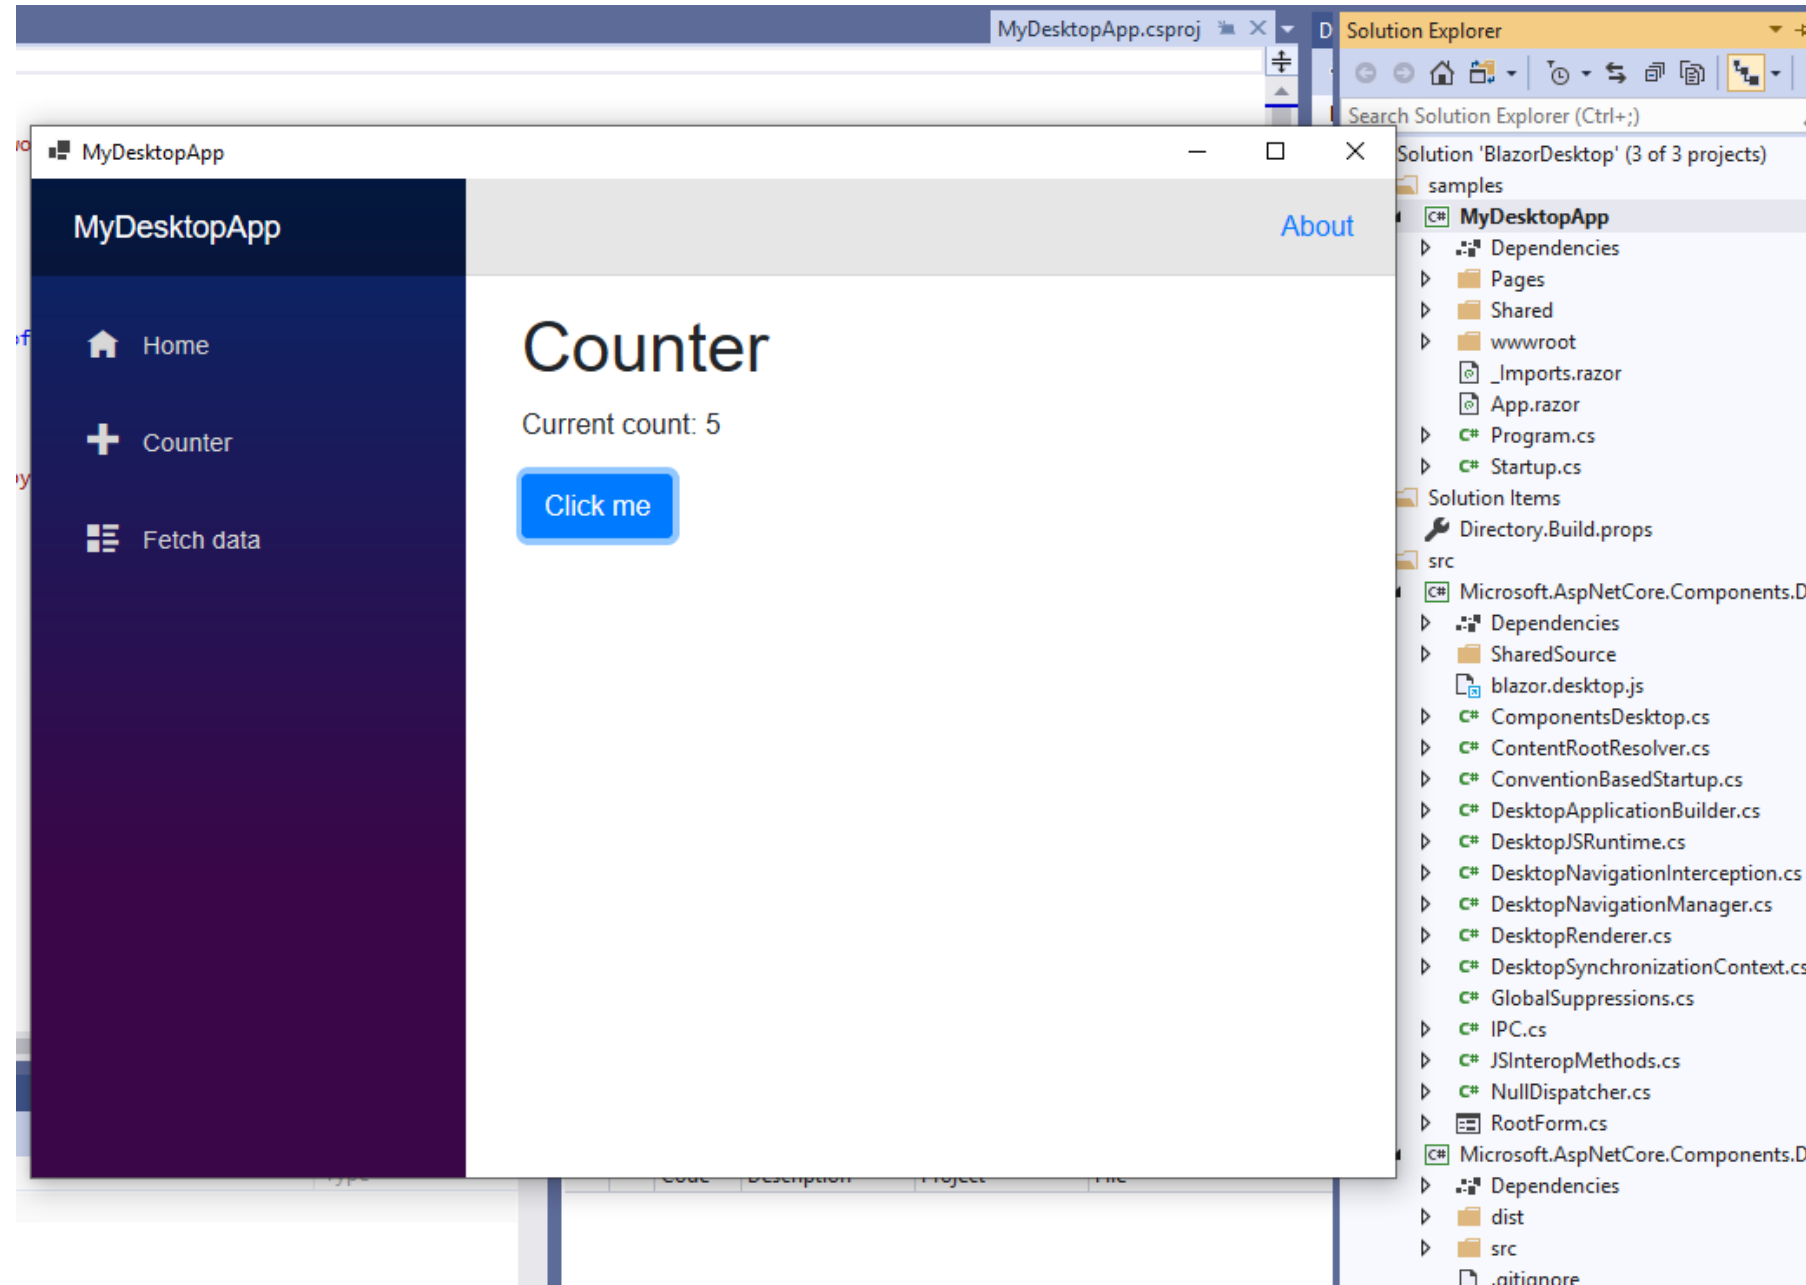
MyDesktopApp.csproj

Solution Explorer

Search Solution Explorer (Ctrl+;)

MyDesktopApp

MyDesktopApp

About

Home

Counter

Fetch data

Counter

Current count: 5

Click me

Solution 'BlazorDesktop' (3 of 3 projects)
samples
MyDesktopApp
Dependencies
Pages
Shared
wwwroot
_Imports.razor
App.razor
Program.cs
Startup.cs
Solution Items
Directory.Build.props
src
Microsoft.AspNetCore.Components.D
Dependencies
SharedSource
blazor.desktop.js
ComponentsDesktop.cs
ContentRootResolver.cs
ConventionBasedStartup.cs
DesktopApplicationBuilder.cs
DesktopJSRuntime.cs
DesktopNavigationInterception.cs
DesktopNavigationManager.cs
DesktopRenderer.cs
DesktopSynchronizationContext.cs
GlobalSuppressions.cs
IPC.cs
JSInteropMethods.cs
NullDispatcher.cs
RootForm.cs
Microsoft.AspNetCore.Components.D
Dependencies
dist
src
.gitignore